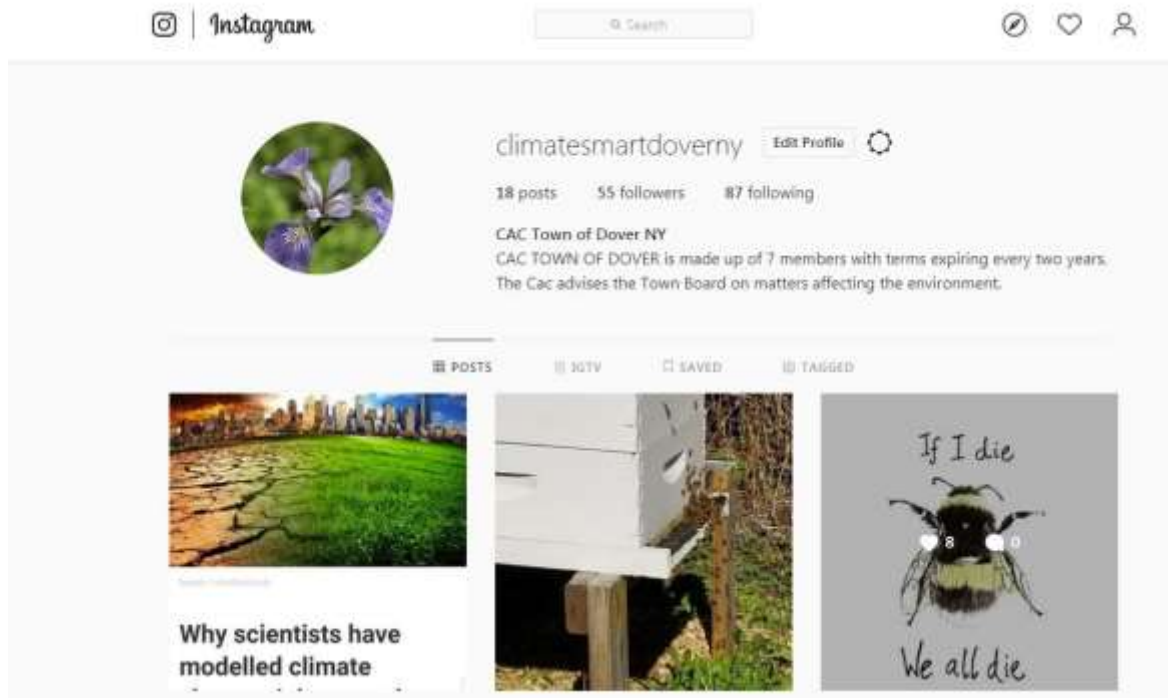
Instagram

Search

climatesmartdoverny Edit Profile

18 posts 55 followers 87 following

CAC Town of Dover NY
CAC TOWN OF DOVER is made up of 7 members with terms expiring every two years. The Cac advises the Town Board on matters affecting the environment.

POSTS IGTV SAVED TAGGED

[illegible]

Why scientists have modelled climate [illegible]

If I die

8 0

We all die